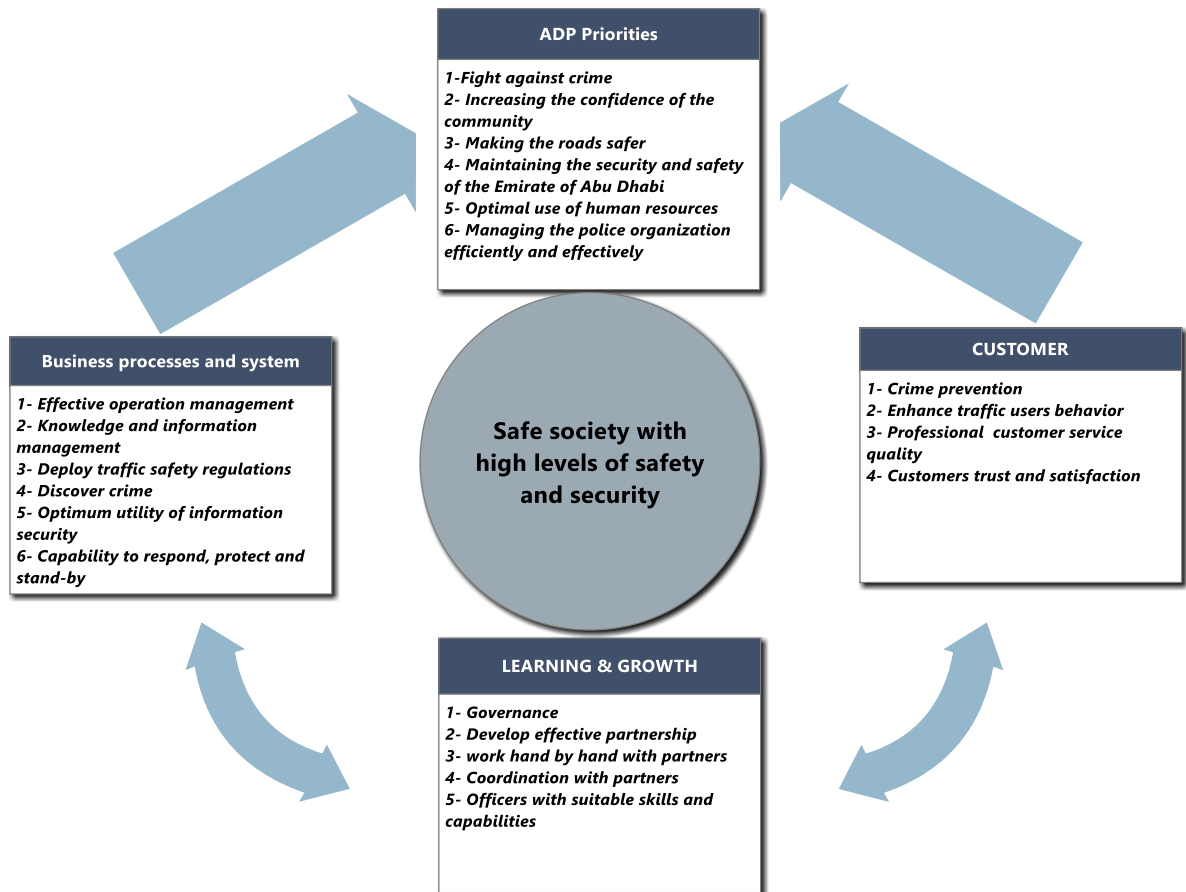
ADP Priorities

1-Fight against crime
2- Increasing the confidence of the community
3- Making the roads safer
4- Maintaining the security and safety of the Emirate of Abu Dhabi
5- Optimal use of human resources
6- Managing the police organization efficiently and effectively

Business processes and system

1- Effective operation management
2- Knowledge and information management
3- Deploy traffic safety regulations
4- Discover crime
5- Optimum utility of information security
6- Capability to respond, protect and stand-by

Safe society with high levels of safety and security

CUSTOMER

1- Crime prevention
2- Enhance traffic users behavior
3- Professional customer service quality
4- Customers trust and satisfaction

LEARNING & GROWTH

1- Governance
2- Develop effective partnership
3- work hand by hand with partners
4- Coordination with partners
5- Officers with suitable skills and capabilities